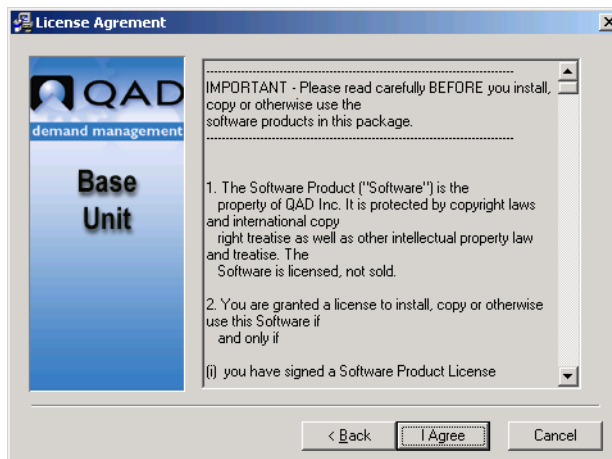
License Agrement

QAD
demand management
Base
Unit

--------------------------------------------------------------------------------
IMPORTANT - Please read carefully BEFORE you install, copy or otherwise use the software products in this package.
--------------------------------------------------------------------------------

1. The Software Product ("Software") is the property of QAD Inc. It is protected by copyright laws and international copy right treatise as well as other intellectual property law and treatise. The Software is licensed, not sold.

2. You are granted a license to install, copy or otherwise use this Software if and only if

(i) you have signed a Software Product License

< Back | I Agree | Cancel